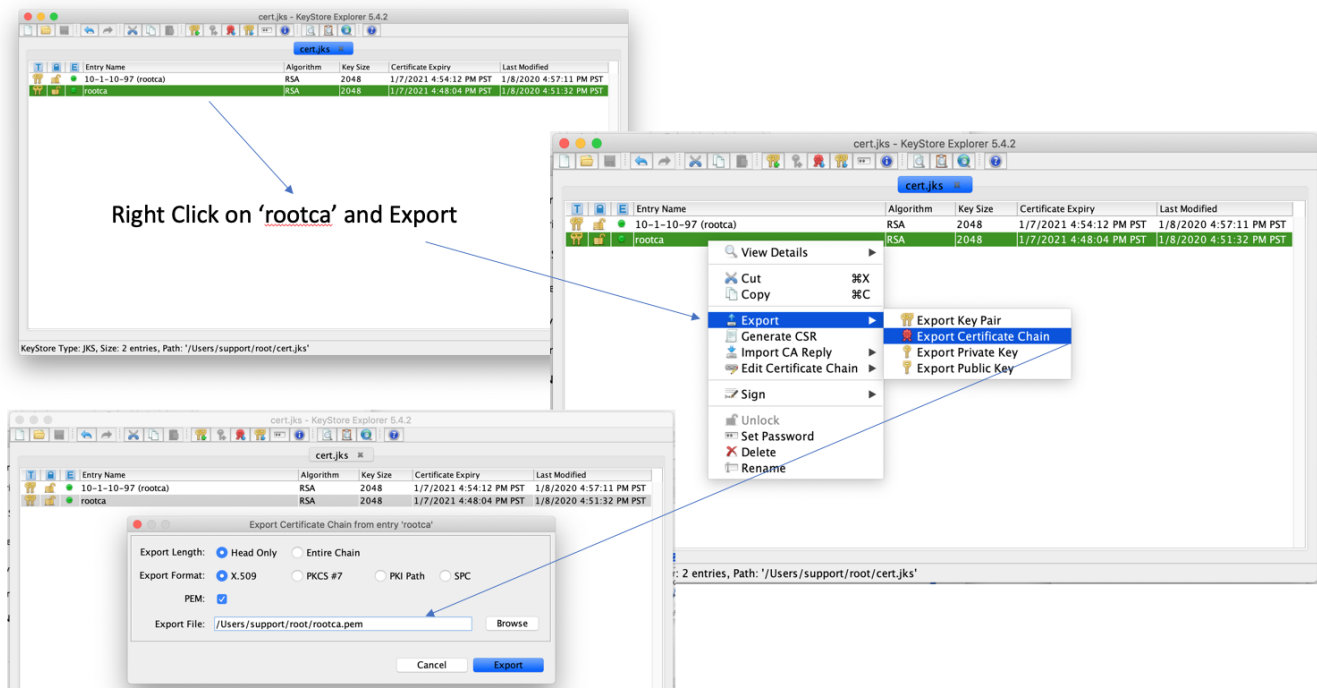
cert.jks - KeyStore Explorer 5.4.2

cert.jks

| T | | E | Entry Name | Algorithm | Key Size | Certificate Expiry | Last Modified |
|---|---|---|---|---|---|---|---|
| | | | 10-1-10-97 (rootca) | RSA | 2048 | 1/7/2021 4:54:12 PM PST | 1/8/2020 4:57:11 PM PST |
| | | | rootca | RSA | 2048 | 1/7/2021 4:48:04 PM PST | 1/8/2020 4:51:32 PM PST |

KeyStore Type: JKS, Size: 2 entries, Path: '/Users/support/root/cert.jks'

Right Click on 'rootca' and Export

cert.jks - KeyStore Explorer 5.4.2

cert.jks

| T | | E | Entry Name | Algorithm | Key Size | Certificate Expiry | Last Modified |
|---|---|---|---|---|---|---|---|
| | | | 10-1-10-97 (rootca) | RSA | 2048 | 1/7/2021 4:54:12 PM PST | 1/8/2020 4:57:11 PM PST |
| | | | rootca | RSA | 2048 | 1/7/2021 4:48:04 PM PST | 1/8/2020 4:51:32 PM PST |

View Details
Cut ⌘X
Copy ⌘C
Export
Generate CSR
Import CA Reply
Edit Certificate Chain
Sign
Unlock
Set Password
Delete
Rename

Export Key Pair
Export Certificate Chain
Export Private Key
Export Public Key

: 2 entries, Path: '/Users/support/root/cert.jks'

cert.jks - KeyStore Explorer 5.4.2

cert.jks

| T | | E | Entry Name | Algorithm | Key Size | Certificate Expiry | Last Modified |
|---|---|---|---|---|---|---|---|
| | | | 10-1-10-97 (rootca) | RSA | 2048 | 1/7/2021 4:54:12 PM PST | 1/8/2020 4:57:11 PM PST |
| | | | rootca | RSA | 2048 | 1/7/2021 4:48:04 PM PST | 1/8/2020 4:51:32 PM PST |

Export Certificate Chain from entry 'rootca'

Export Length: Head Only Entire Chain
Export Format: X.509 PKCS #7 PKI Path SPC
PEM:
Export File: /Users/support/root/rootca.pem Browse

Cancel Export